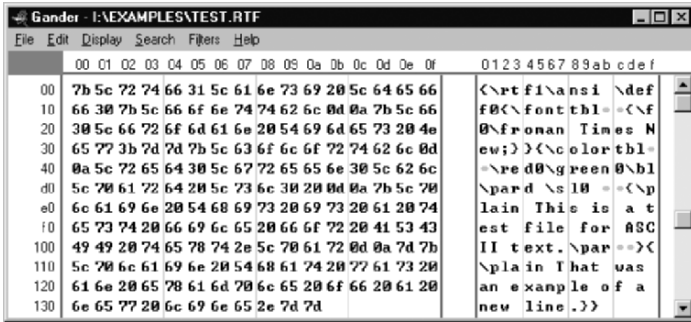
Gander - I:\EXAMPLES\TEST.RTF

File Edit Display Search Filters Help

| | 00 01 02 03 04 05 06 07 08 09 0a 0b 0c 0d 0e 0f | 0123456789abcdef |
|---|---|---|
| 00 | 7b 5c 72 74 66 31 5c 61 6e 73 69 20 5c 64 65 66 | {\rtf1\ansi \def |
| 10 | 66 30 7b 5c 66 6f 6e 74 74 62 6c 0d 0a 7b 5c 66 | f0{\fonttbl··{\f |
| 20 | 30 5c 66 72 6f 6d 61 6e 20 54 69 6d 65 73 20 4e | 0\froman Times N |
| 30 | 65 77 3b 7d 7d 7b 5c 63 6f 6c 6f 72 74 62 6c 0d | ew;}}{\colortbl· |
| 40 | 0a 5c 72 65 64 30 5c 67 72 65 65 6e 30 5c 62 6c | ·\red0\green0\bl |
| d0 | 5c 70 61 72 64 20 5c 73 6c 30 20 0d 0a 7b 5c 70 | \pard \sl0 ··{\p |
| e0 | 6c 61 69 6e 20 54 68 69 73 20 69 73 20 61 20 74 | lain This is a t |
| f0 | 65 73 74 20 66 69 6c 65 20 66 6f 72 20 41 53 43 | est file for ASC |
| 100 | 49 49 20 74 65 78 74 2e 5c 70 61 72 0d 0a 7d 7b | II text.\par··}{ |
| 110 | 5c 70 6c 61 69 6e 20 54 68 61 74 20 77 61 73 20 | \plain That was |
| 120 | 61 6e 20 65 78 61 6d 70 6c 65 20 6f 66 20 61 20 | an example of a |
| 130 | 6e 65 77 20 6c 69 6e 65 2e 7d 7d | new line.}} |